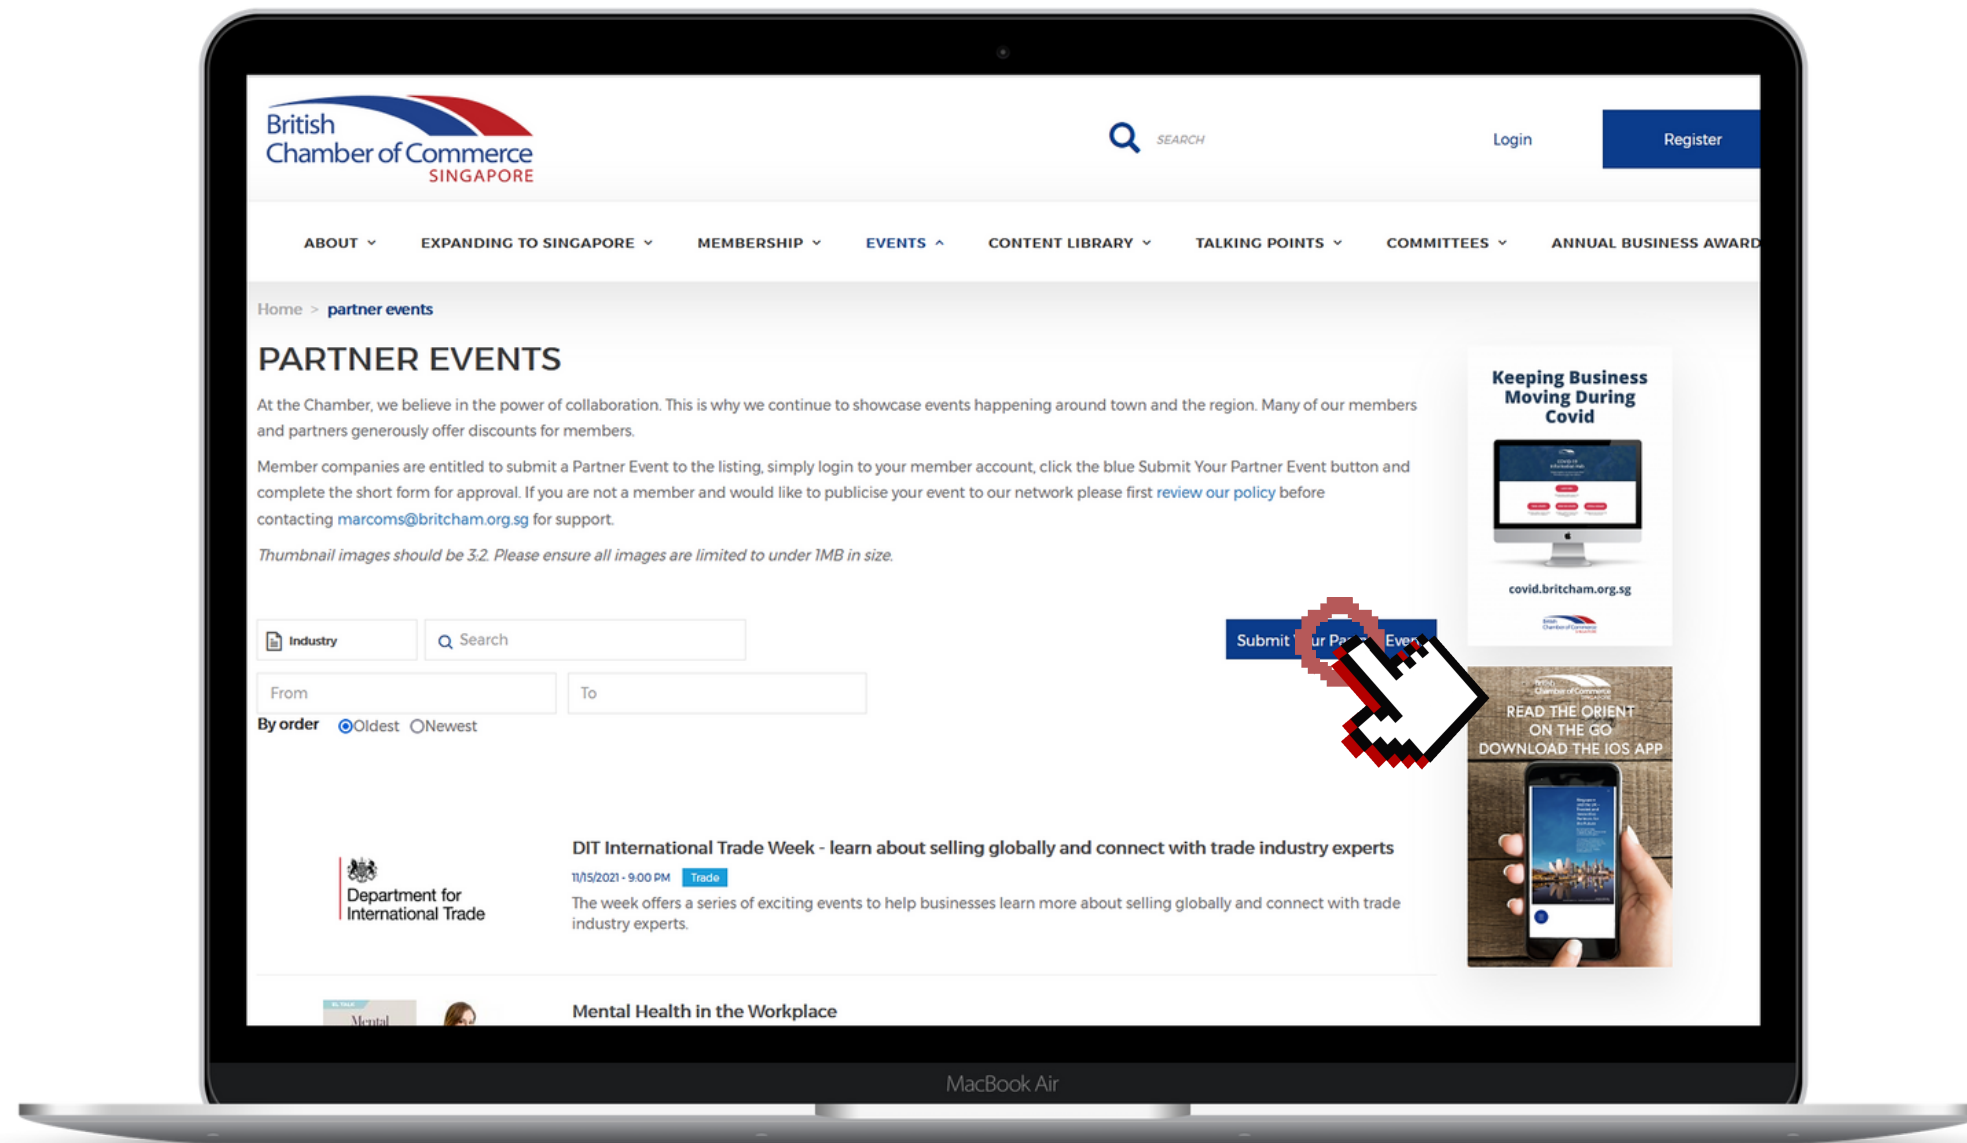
British Chamber of Commerce SINGAPORE

SEARCH

Login

Register

ABOUT EXPANDING TO SINGAPORE MEMBERSHIP EVENTS CONTENT LIBRARY TALKING POINTS COMMITTEES ANNUAL BUSINESS AWARD

Home > partner events

PARTNER EVENTS

At the Chamber, we believe in the power of collaboration. This is why we continue to showcase events happening around town and the region. Many of our members and partners generously offer discounts for members.

Member companies are entitled to submit a Partner Event to the listing, simply login to your member account, click the blue Submit Your Partner Event button and complete the short form for approval. If you are not a member and would like to publicise your event to our network please first review our policy before contacting marcoms@britcham.org.sg for support.

Thumbnail images should be 3:2. Please ensure all images are limited to under 1MB in size.

Industry

Search

Submit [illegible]r Pa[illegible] Even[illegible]

From

To

By order Oldest Newest

Department for International Trade

DIT International Trade Week - learn about selling globally and connect with trade industry experts

11/15/2021 - 9:00 PM Trade

The week offers a series of exciting events to help businesses learn more about selling globally and connect with trade industry experts.

Mental Health in the Workplace

Keeping Business Moving During Covid

covid.britcham.org.sg

READ THE ORIENT ON THE GO DOWNLOAD THE IOS APP

MacBook Air